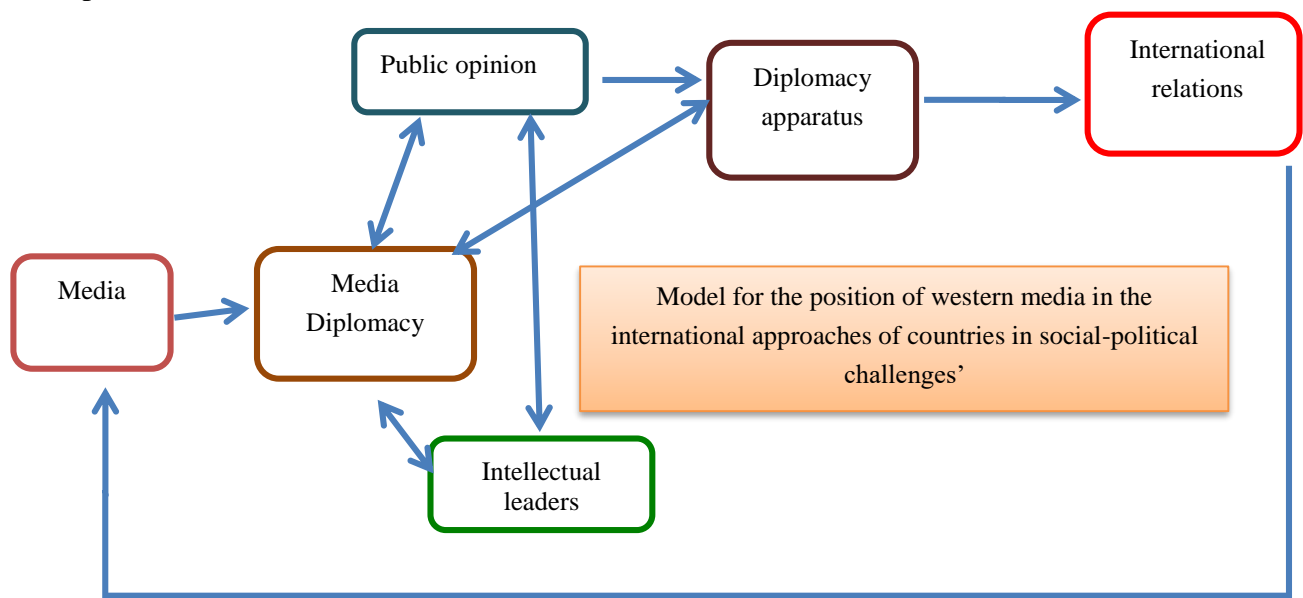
Public opinion

Diplomacy apparatus

International relations

Media

Media Diplomacy

Model for the position of western media in the international approaches of countries in social-political challenges'

Intellectual leaders